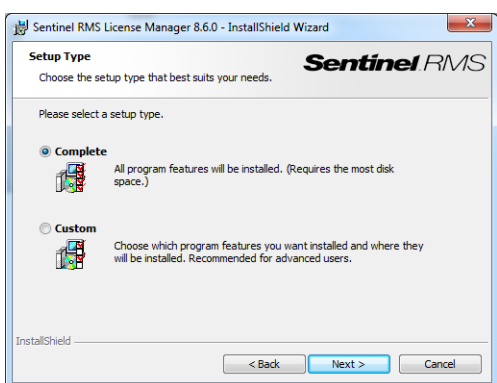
Sentinel RMS License Manager 8.6.0 - InstallShield Wizard

Setup Type
Choose the setup type that best suits your needs.

Sentinel RMS

Please select a setup type.

Complete
All program features will be installed. (Requires the most disk space.)

Custom
Choose which program features you want installed and where they will be installed. Recommended for advanced users.

InstallShield

< Back
Next >
Cancel